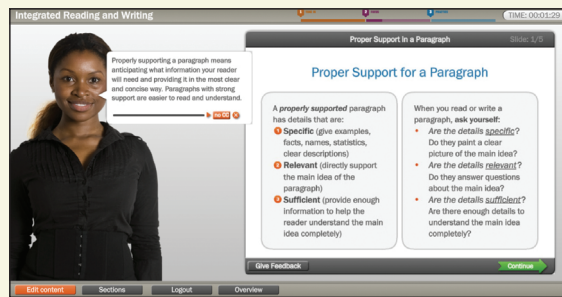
Integrated Reading and Writing

TIME: 00:01:29

Properly supporting a paragraph means anticipating what information your reader will need and providing it in the most clear and concise way. Paragraphs with strong support are easier to read and understand.

Proper Support in a Paragraph

Slide: 1/5

Proper Support for a Paragraph

A *properly supported* paragraph has details that are:
1 **Specific** (give examples, facts, names, statistics, clear descriptions)
2 **Relevant** (directly support the main idea of the paragraph)
3 **Sufficient** (provide enough information to help the reader understand the main idea completely)

When you read or write a paragraph, **ask yourself:**
• *Are the details specific?* Do they paint a clear picture of the main idea?
• *Are the details relevant?* Do they answer questions about the main idea?
• *Are the details sufficient?* Are there enough details to understand the main idea completely?

Give Feedback

Continue

Edit content

Sections

Logout

Overview